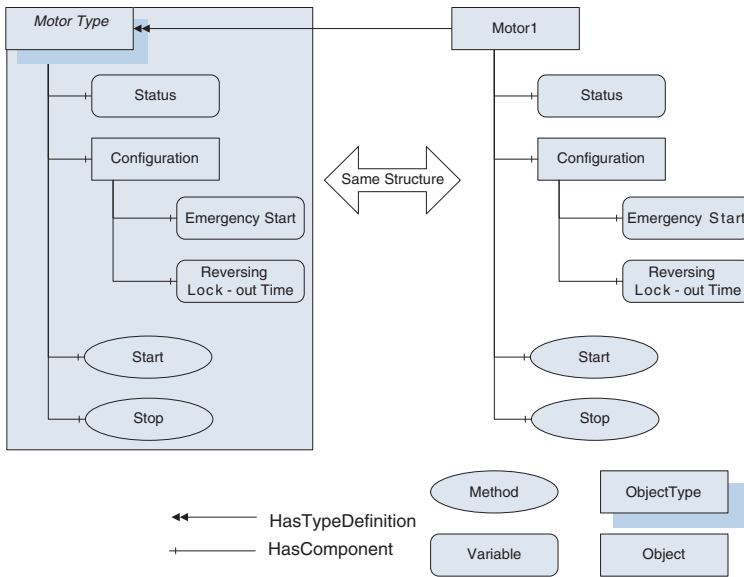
Motor Type

Status

Configuration

Emergency Start

Reversing Lock - out Time

Start

Stop

Same Structure

Motor1

Status

Configuration

Emergency Start

Reversing Lock - out Time

Start

Stop

Method

ObjectType

HasTypeDefinition

HasComponent

Variable

Object